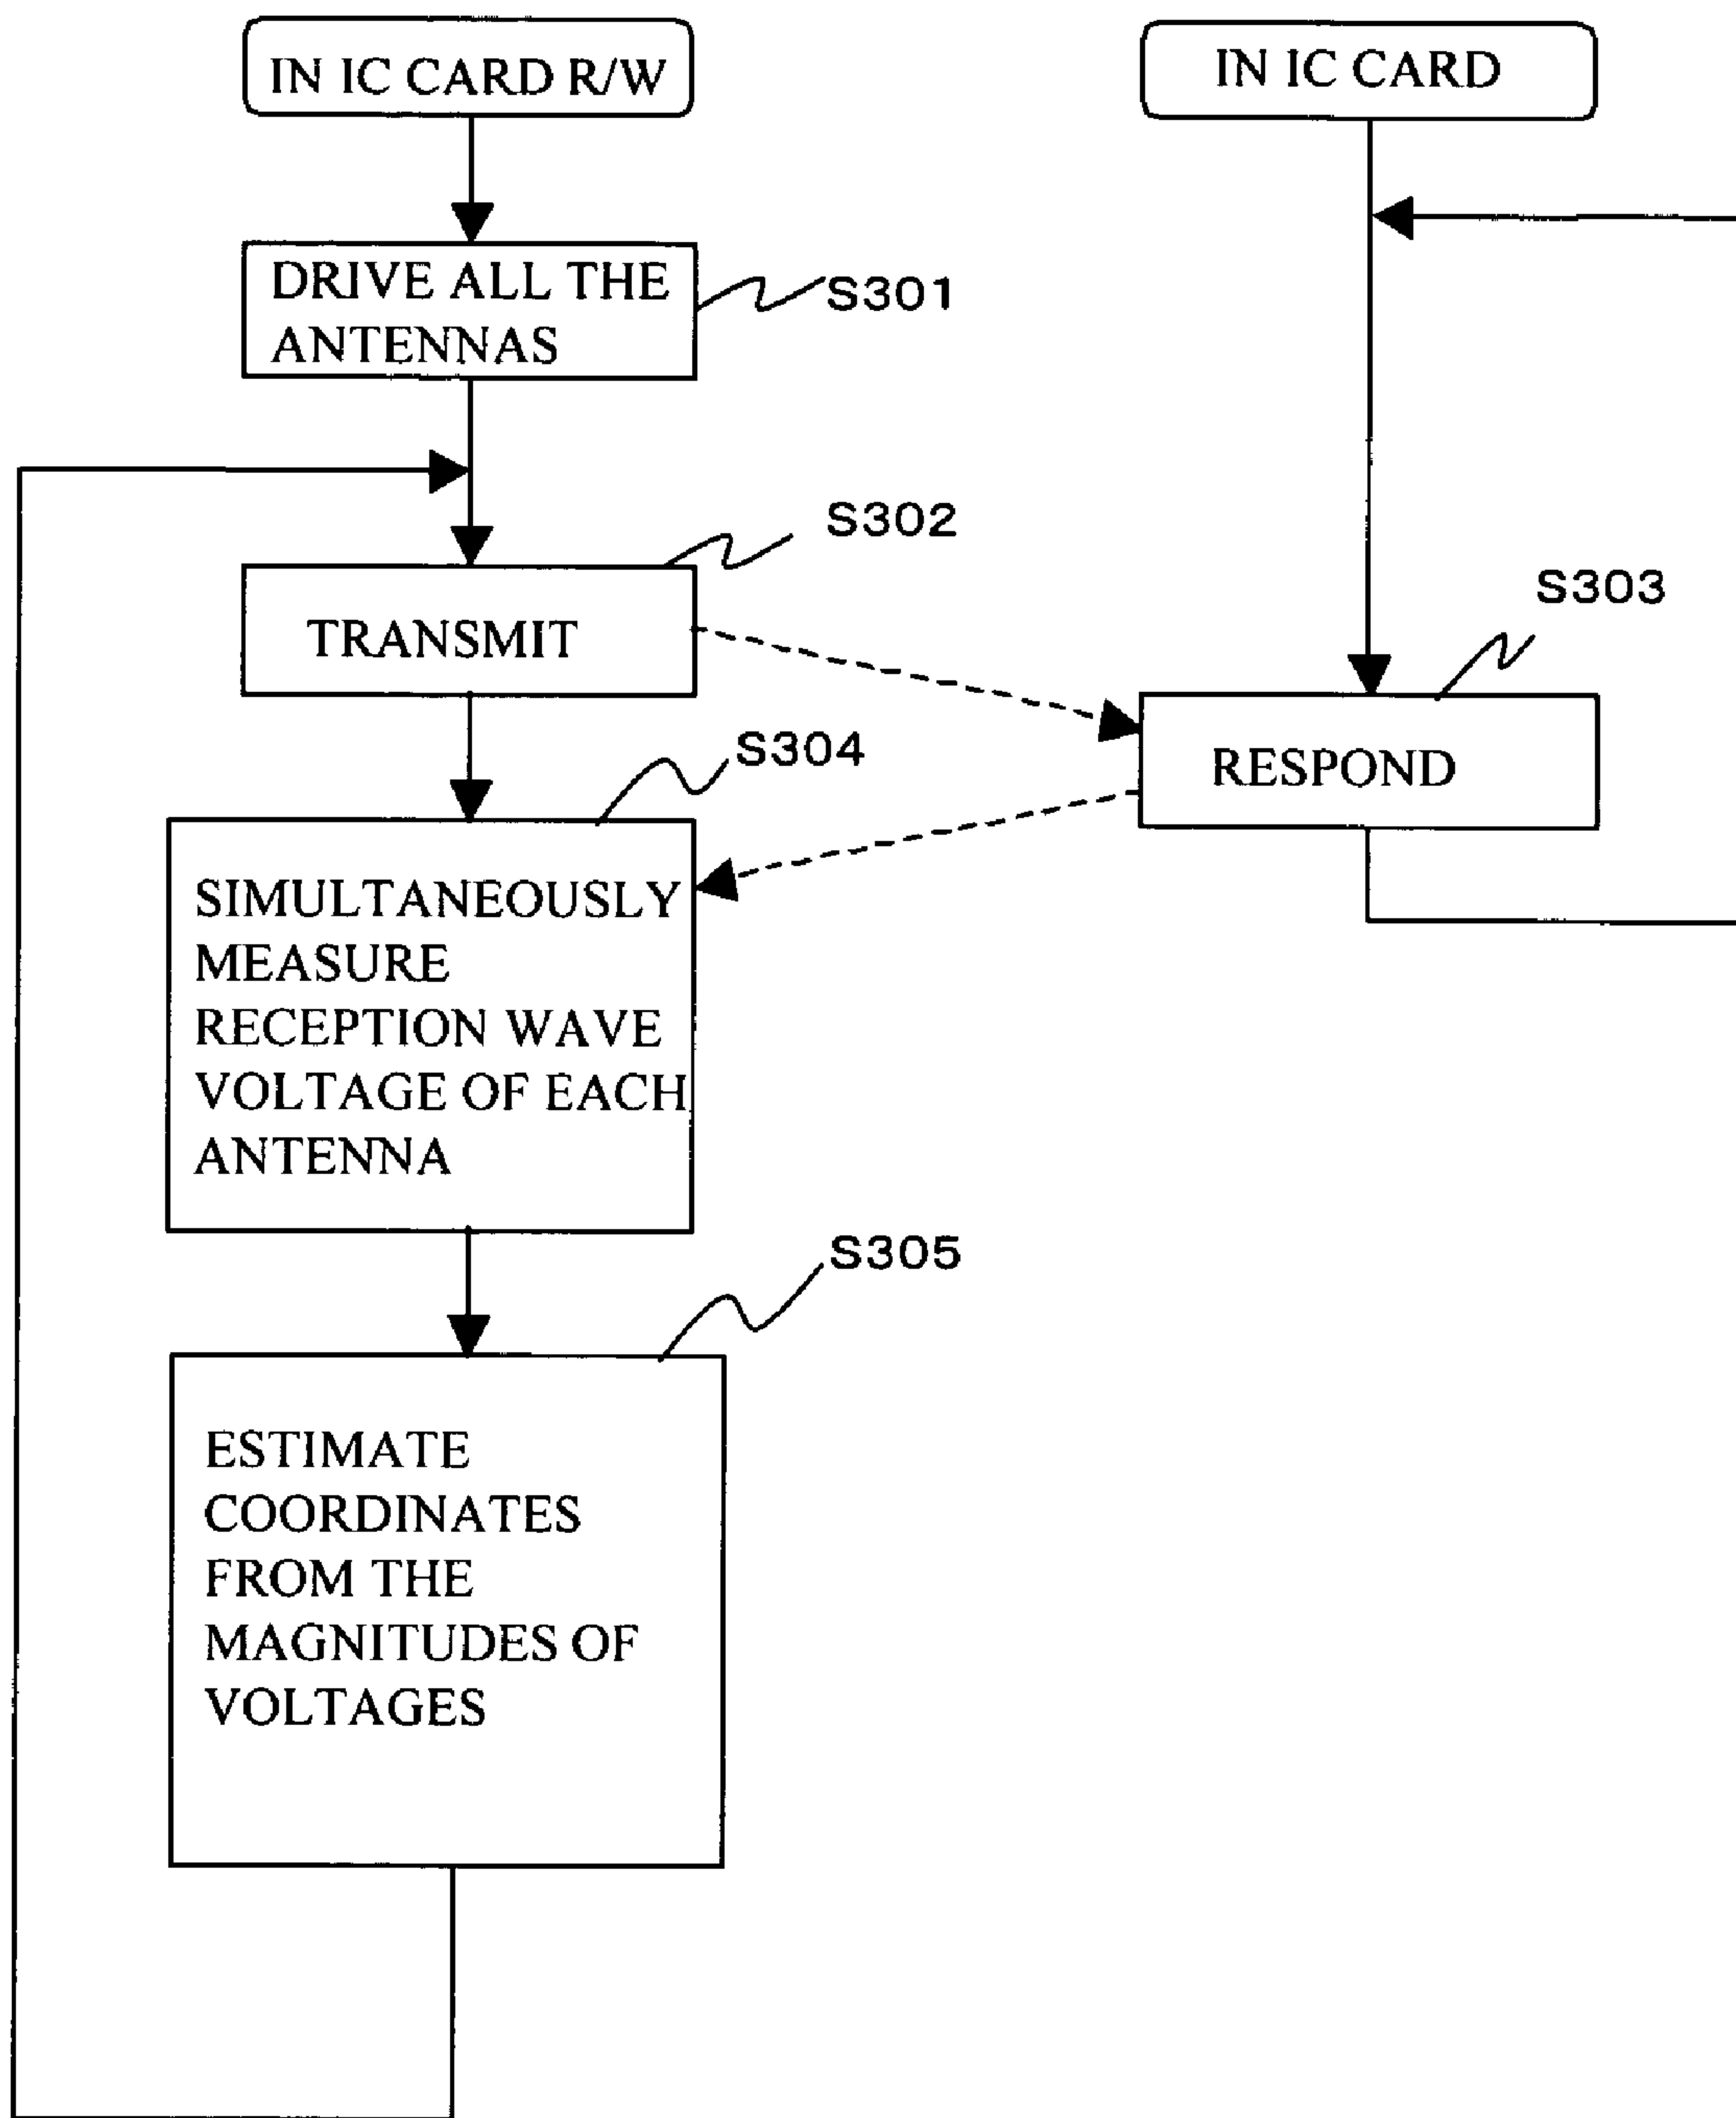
IN IC CARD R/W

IN IC CARD

DRIVE ALL THE ANTENNAS

S301

S302

TRANSMIT

S303

RESPOND

S304

SIMULTANEOUSLY MEASURE RECEPTION WAVE VOLTAGE OF EACH ANTENNA

S305

ESTIMATE COORDINATES FROM THE MAGNITUDES OF VOLTAGES